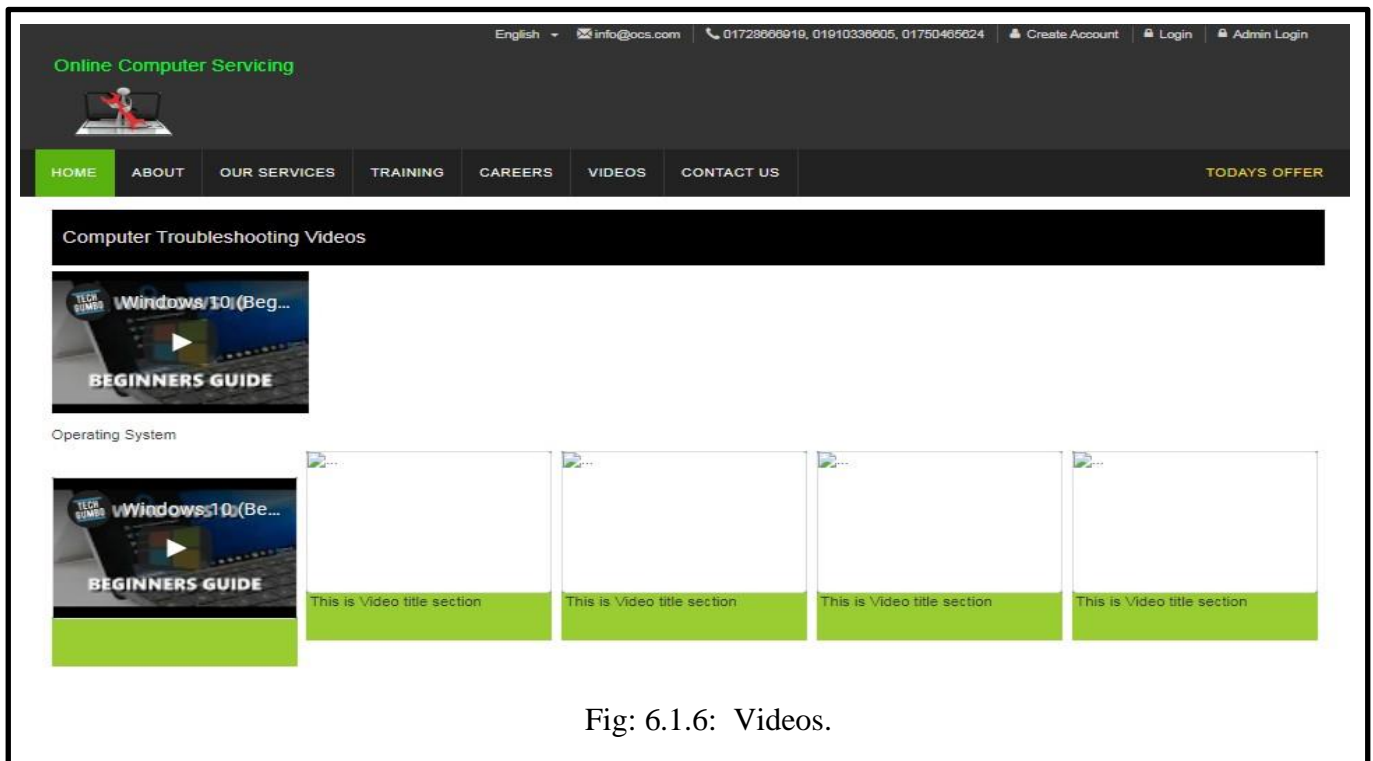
English info@ocs.com 01728666919, 01910336605, 01750465624 Create Account Login Admin Login

Online Computer Servicing

HOME ABOUT OUR SERVICES TRAINING CAREERS VIDEOS CONTACT US TODAYS OFFER

Computer Troubleshooting Videos

TECH GUMBO Windows 10 (Beg...

BEGINNERS GUIDE

Operating System

TECH GUMBO Windows 10 (Be...

BEGINNERS GUIDE

This is Video title section

This is Video title section

This is Video title section

This is Video title section

Fig: 6.1.6: Videos.